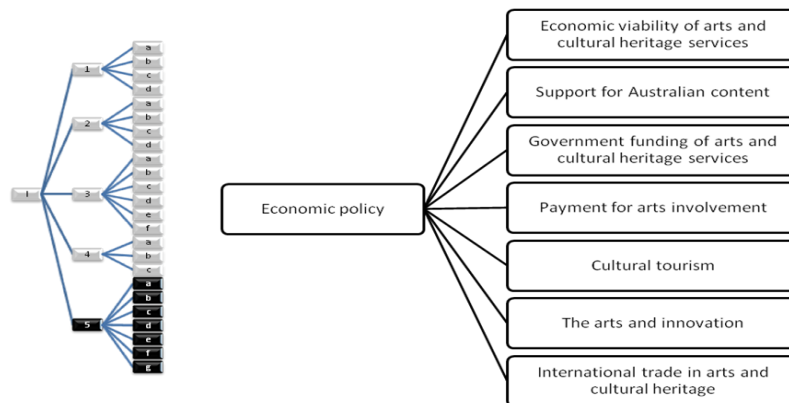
I

1
a
b
c
d

2
a
b
c
d

3
a
b
c
d
e
f

4
a
b
c

5
a
b
c
d
e
f
g

Economic policy

Economic viability of arts and cultural heritage services

Support for Australian content

Government funding of arts and cultural heritage services

Payment for arts involvement

Cultural tourism

The arts and innovation

International trade in arts and cultural heritage